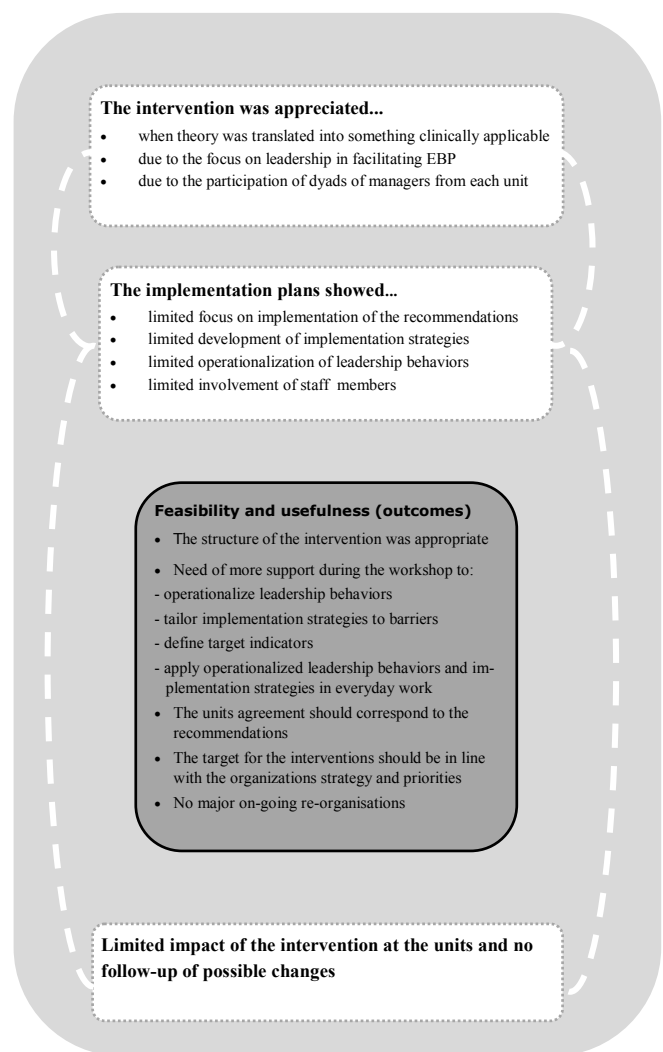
The intervention was appreciated...

- when theory was translated into something clinically applicable
- due to the focus on leadership in facilitating EBP
- due to the participation of dyads of managers from each unit

The implementation plans showed...

- limited focus on implementation of the recommendations
- limited development of implementation strategies
- limited operationalization of leadership behaviors
- limited involvement of staff members

Feasibility and usefulness (outcomes)

- The structure of the intervention was appropriate
- Need of more support during the workshop to:

- operationalize leadership behaviors
- tailor implementation strategies to barriers
- define target indicators
- apply operationalized leadership behaviors and implementation strategies in everyday work

- The units agreement should correspond to the recommendations
- The target for the interventions should be in line with the organizations strategy and priorities
- No major on-going re-organisations

Limited impact of the intervention at the units and no follow-up of possible changes